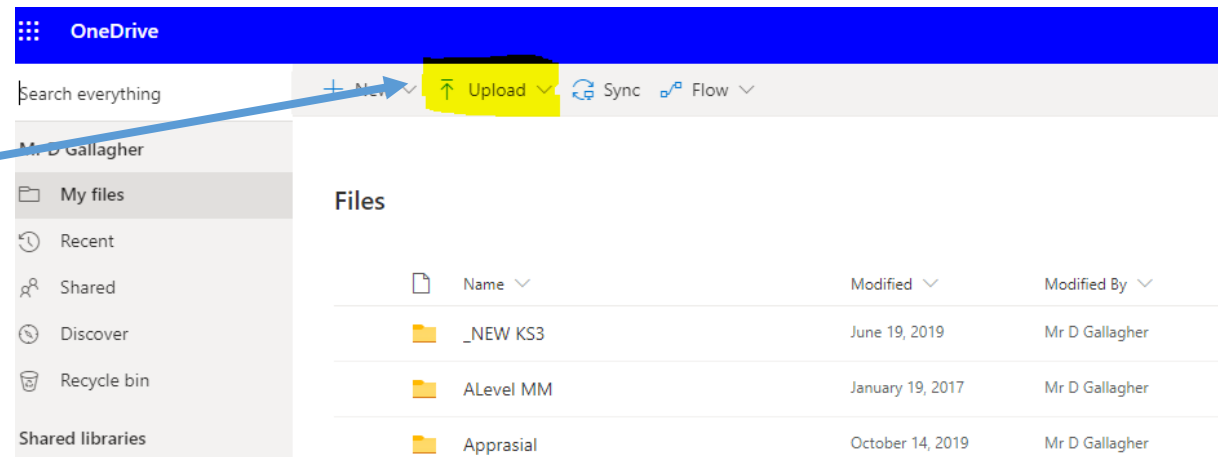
OneDrive

Search everything

+ New Upload Sync Flow

Mr D Gallagher

My files

Recent

Shared

Discover

Recycle bin

Shared libraries

Files

| Name | Modified | Modified By |
|---|---|---|
| _NEW KS3 | June 19, 2019 | Mr D Gallagher |
| ALevel MM | January 19, 2017 | Mr D Gallagher |
| Apprasial | October 14, 2019 | Mr D Gallagher |